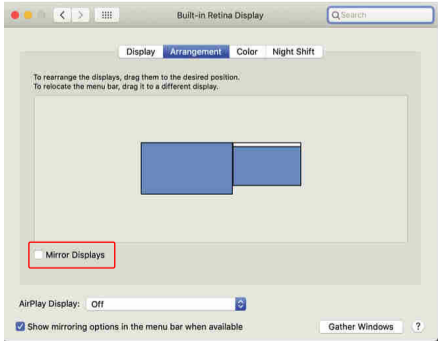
Built-in Retina Display

Search

Display Arrangement Color Night Shift

To rearrange the displays, drag them to the desired position.
To relocate the menu bar, drag it to a different display.

Mirror Displays

AirPlay Display: Off

Show mirroring options in the menu bar when available

Gather Windows

?